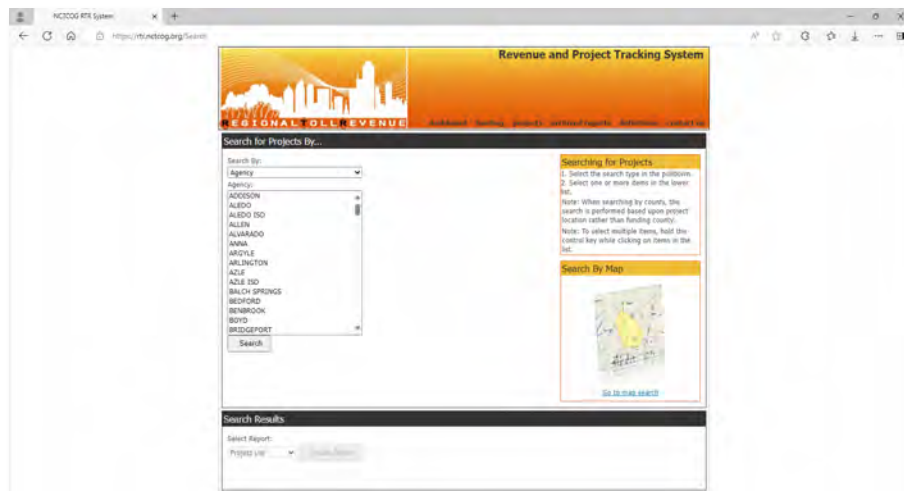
NCTCOG RTR System

https://rtr.nctcog.org/Search

Revenue and Project Tracking System

REGIONALTOLLREVENUE

dashboard funding projects archived reports definitions contact us

Search for Projects By...

Search By:
Agency

Agency:
ADDISON
ALEDO
ALEDO ISD
ALLEN
ALVARADO
ANNA
ARGYLE
ARLINGTON
AZLE
AZLE ISD
BALCH SPRINGS
BEDFORD
BENBROOK
BOYD
BRIDGEPORT

Search

Searching for Projects

1. Select the search type in the pulldown.
2. Select one or more items in the lower list.
Note: When searching by county, the search is performed based upon project location rather than funding county.
Note: To select multiple items, hold the control key while clicking on items in the list.

Search By Map

Go to map search

Search Results

Select Report:
Project List

Create Report